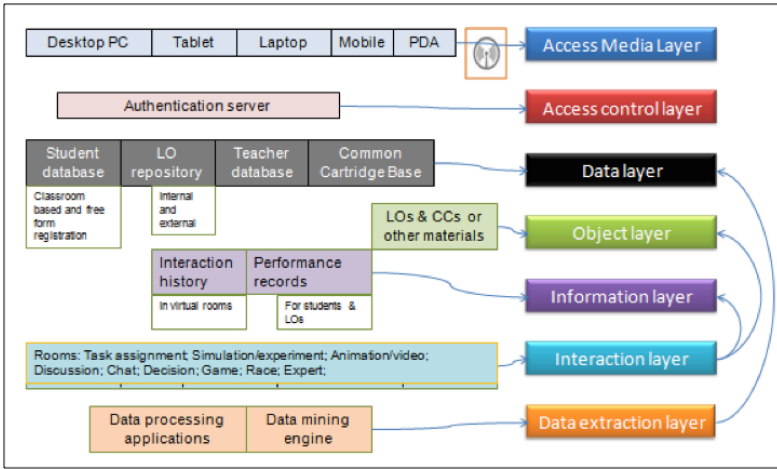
Desktop PC | Tablet | Laptop | Mobile | PDA

Access Media Layer

Authentication server

Access control layer

Student database | LO repository | Teacher database | Common Cartridge Base

Classroom based and free form registration

Internal and external

Data layer

LOs & CCs or other materials

Object layer

Interaction history | Performance records

In virtual rooms

For students & LOs

Information layer

Rooms: Task assignment; Simulation/experiment; Animation/video; Discussion; Chat; Decision; Game; Race; Expert;

Interaction layer

Data processing applications | Data mining engine

Data extraction layer